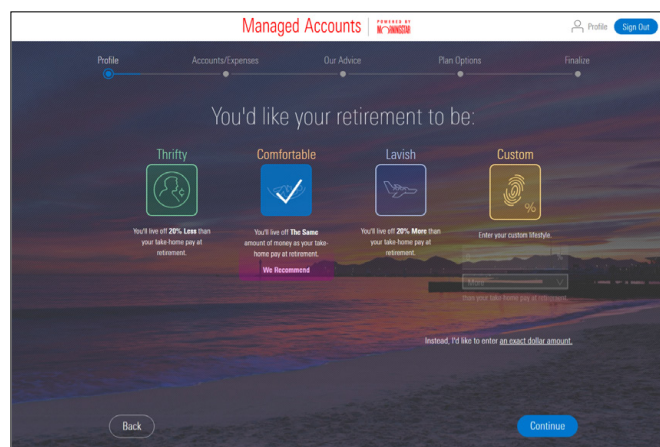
Managed Accounts | POWERED BY MORNINGSTAR

Profile Sign Out

Profile Accounts/Expenses Our Advice Plan Options Finalize

You'd like your retirement to be:

Thrifty
You'll live off **20% Less** than your take-home pay at retirement.

Comfortable
You'll live off **The Same** amount of money as your take-home pay at retirement.
We Recommend

Lavish
You'll live off **20% More** than your take-home pay at retirement.

Custom
Enter your custom lifestyle.
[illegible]
More
than your take-home pay at retirement.

Instead, I'd like to enter an exact dollar amount.

Back

Continue